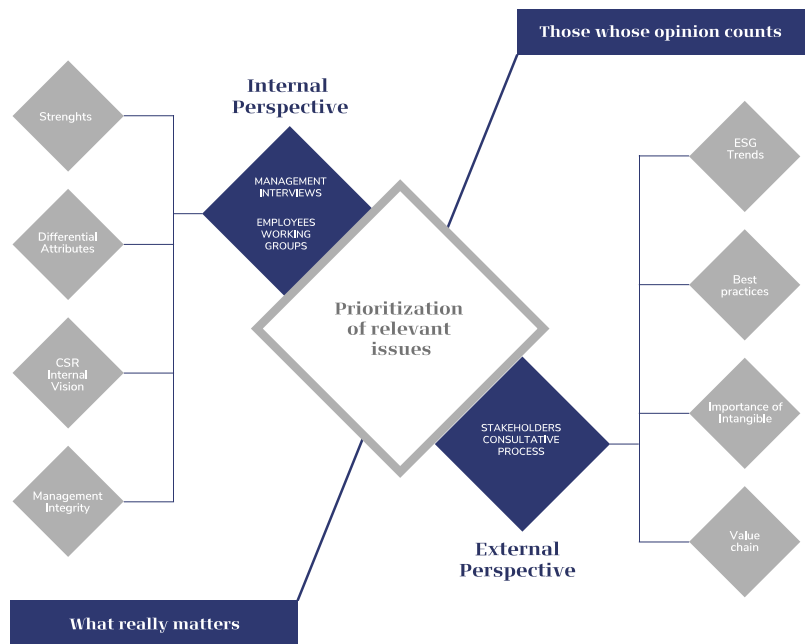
Those whose opinion counts

Internal Perspective

Strenghts

Differential Attributes

CSR Internal Vision

Management Integrity

MANAGEMENT INTERVIEWS

EMPLOYEES WORKING GROUPS

Prioritization of relevant issues

ESG Trends

Best practices

Importance of Intangible

Value chain

STAKEHOLDERS CONSULTATIVE PROCESS

External Perspective

What really matters